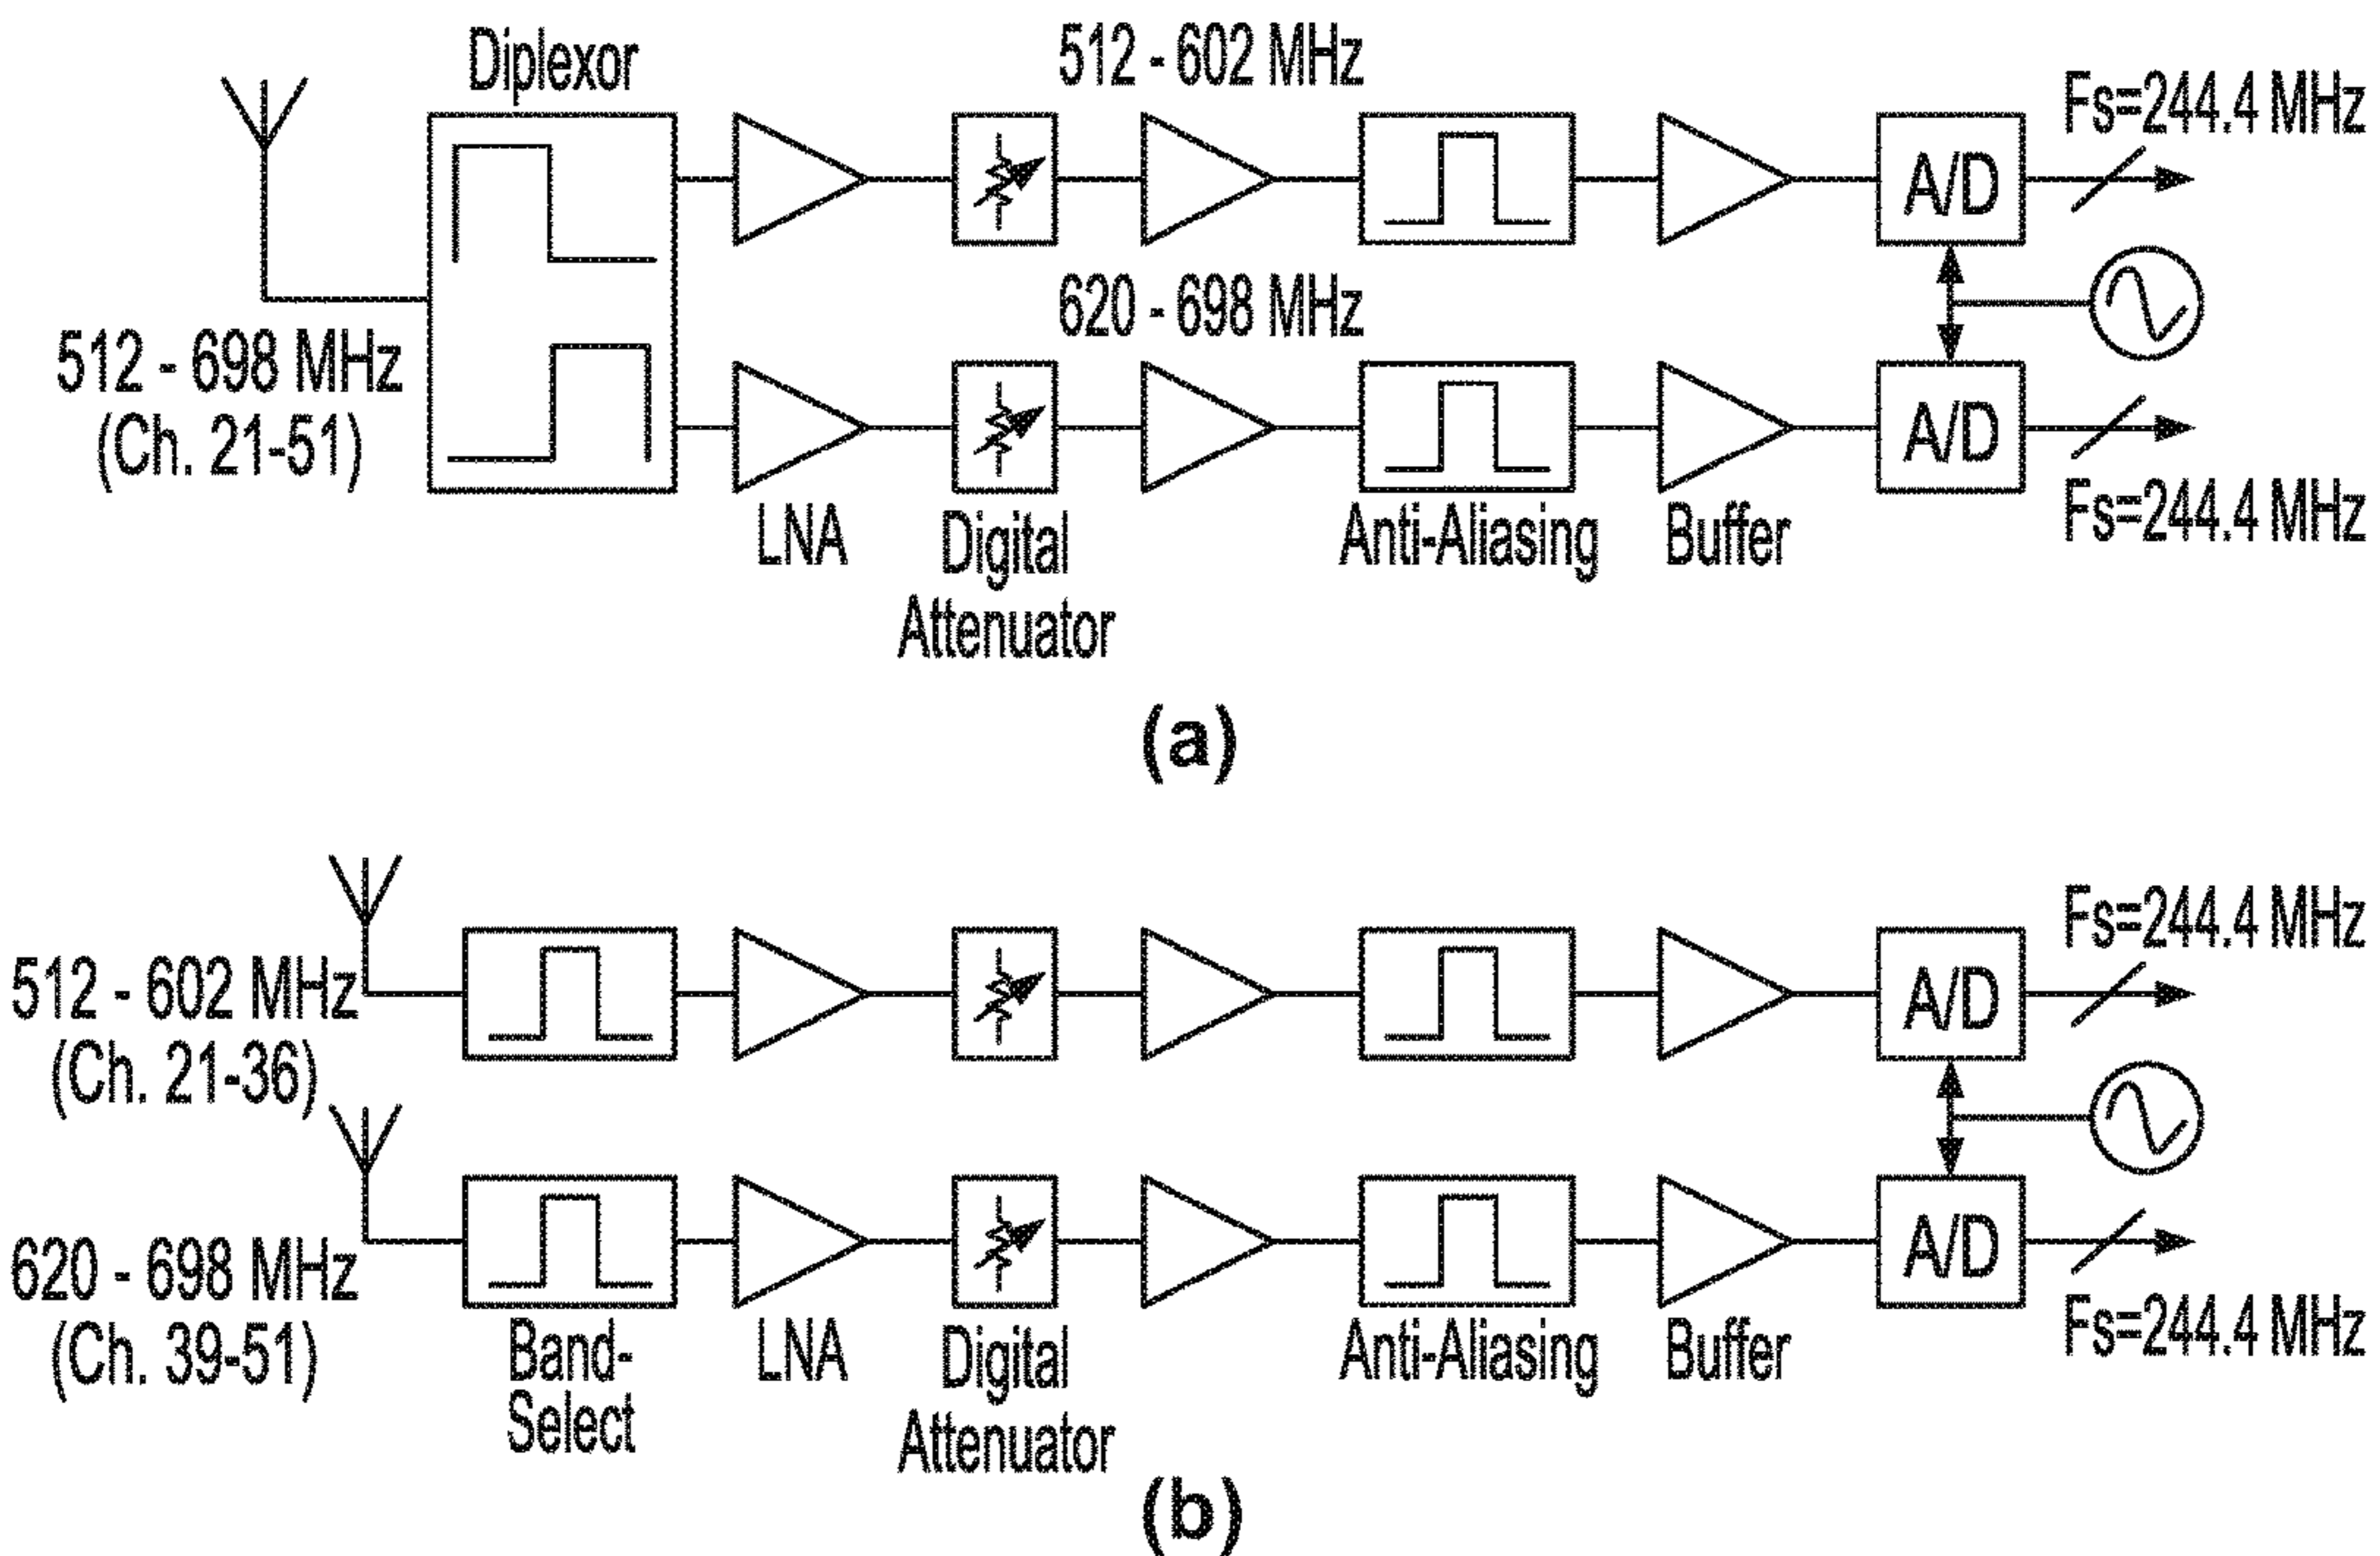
Diplexor

512 - 602 MHz

Fs=244.4 MHz

A/D

620 - 698 MHz

512 - 698 MHz
(Ch. 21-51)

A/D

Fs=244.4 MHz

LNA

Digital Attenuator

Anti-Aliasing

Buffer

(a)

Fs=244.4 MHz

512 - 602 MHz
(Ch. 21-36)

A/D

620 - 698 MHz
(Ch. 39-51)

A/D

Fs=244.4 MHz

Band-Select

LNA

Digital Attenuator

Anti-Aliasing

Buffer

(b)